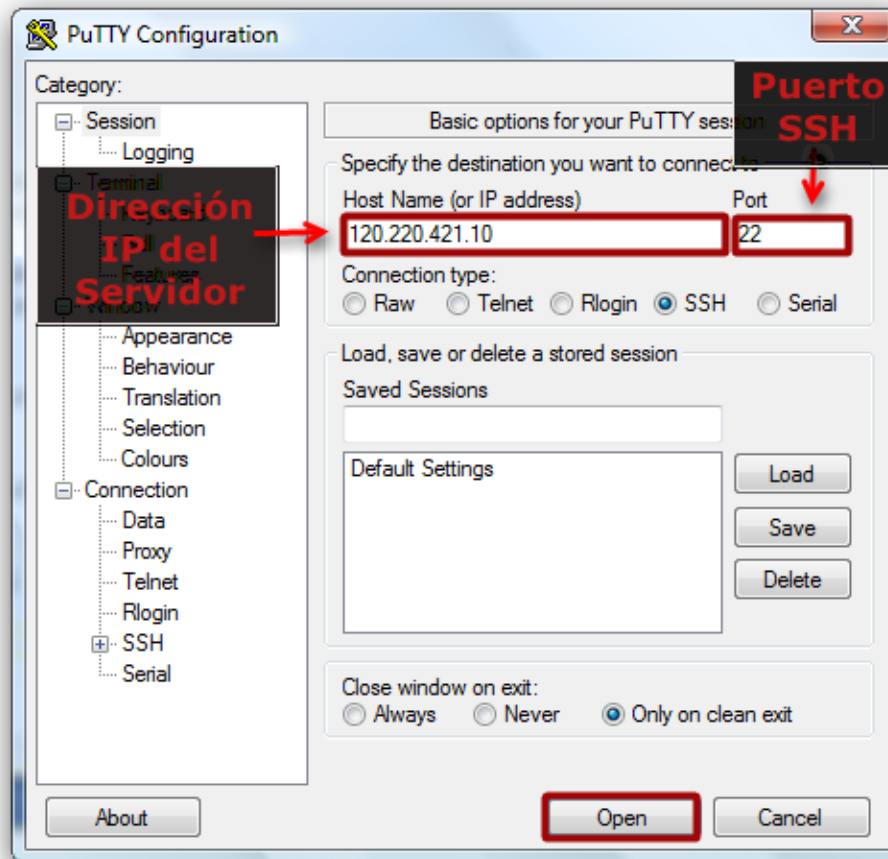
PuTTY Configuration

Category:

Session
Logging
Terminal
Features
Window
Appearance
Behaviour
Translation
Selection
Colours
Connection
Data
Proxy
Telnet
Rlogin
SSH
Serial

Dirección IP del Servidor

Puerto SSH

Basic options for your PuTTY session

Specify the destination you want to connect to

Host Name (or IP address)

120.220.421.10

Port

22

Connection type:
Raw Telnet Rlogin SSH Serial

Load, save or delete a stored session

Saved Sessions

Default Settings

Load

Save

Delete

Close window on exit:
Always Never Only on clean exit

About

Open

Cancel